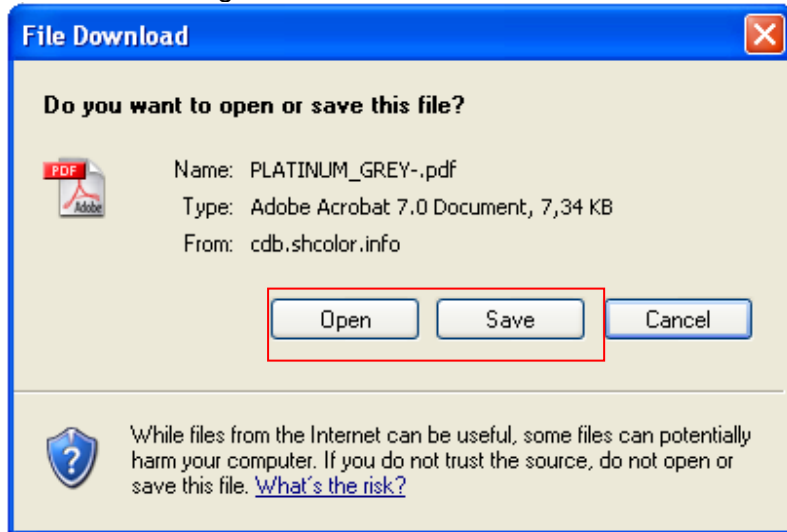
File Download

Do you want to open or save this file?

PDF
Adobe

Name: PLATINUM_GREY-.pdf
Type: Adobe Acrobat 7.0 Document, 7,34 KB
From: cdb.shcolor.info

Open
Save
Cancel

While files from the Internet can be useful, some files can potentially harm your computer. If you do not trust the source, do not open or save this file. What's the risk?